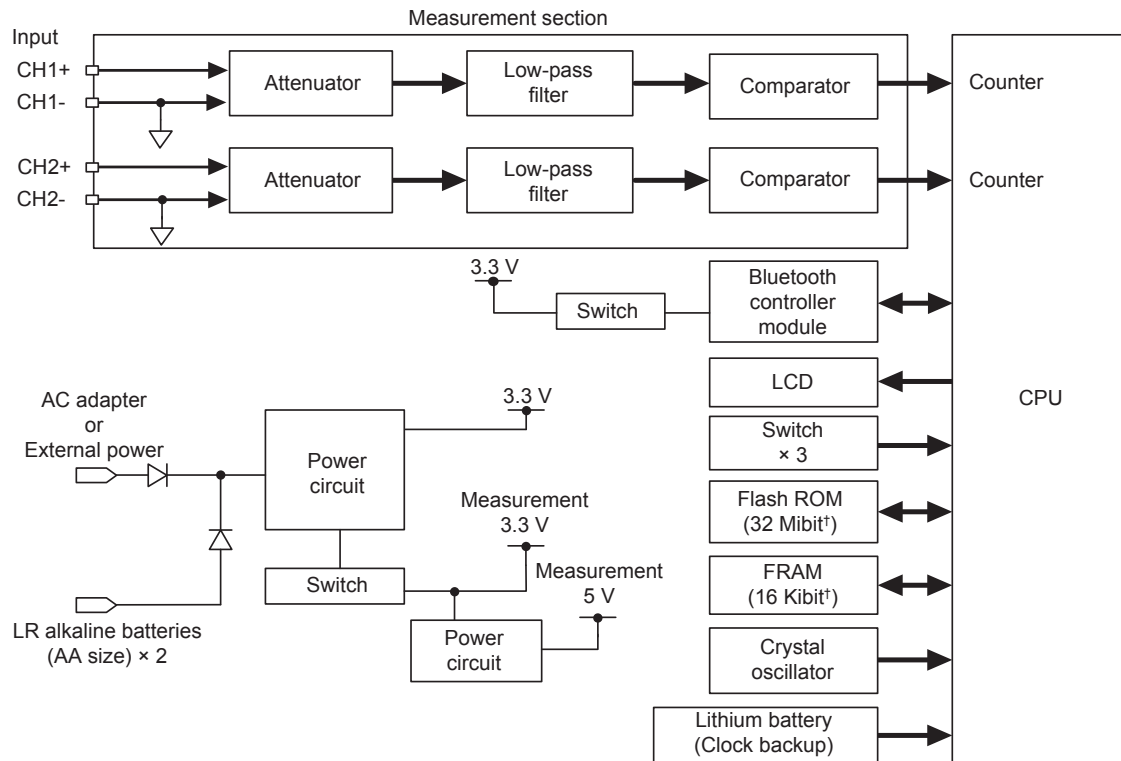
Measurement section

Input

CH1+

CH1-

Attenuator

Low-pass filter

Comparator

Counter

CH2+

CH2-

Attenuator

Low-pass filter

Comparator

Counter

3.3 V

Switch

Bluetooth controller module

LCD

CPU

AC adapter or External power

3.3 V

Power circuit

Switch × 3

Flash ROM (32 Mibit†)

Measurement 3.3 V

Measurement 5 V

Switch

FRAM (16 Kibit†)

LR alkaline batteries (AA size) × 2

Power circuit

Crystal oscillator

Lithium battery (Clock backup)